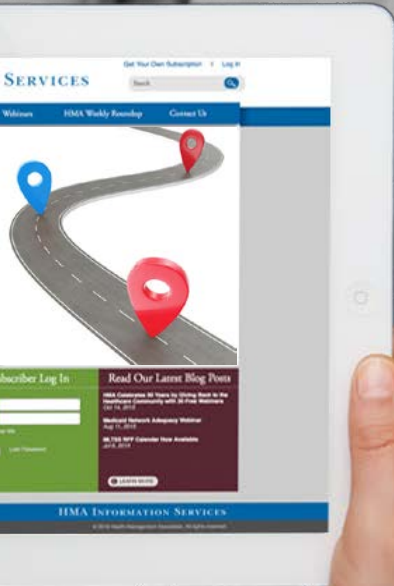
Services

Get Your Own Subscription | Log In

Search

Webinars HMA Weekly Roundup Contact Us

Subscriber Log In

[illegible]

Lost Password

Read Our Latest Blog Posts

HMA Celebrates 30 Years by Giving Back to the Healthcare Community with 30 Free Webinars
Oct 14, 2015

Medicaid Network Adequacy Webinar
Aug 11, 2015

MLTSS RFP Calendar Now Available
Jul 8, 2015

LEARN MORE

HMA Information Services

© 2015 Health Management Associates. All rights reserved.